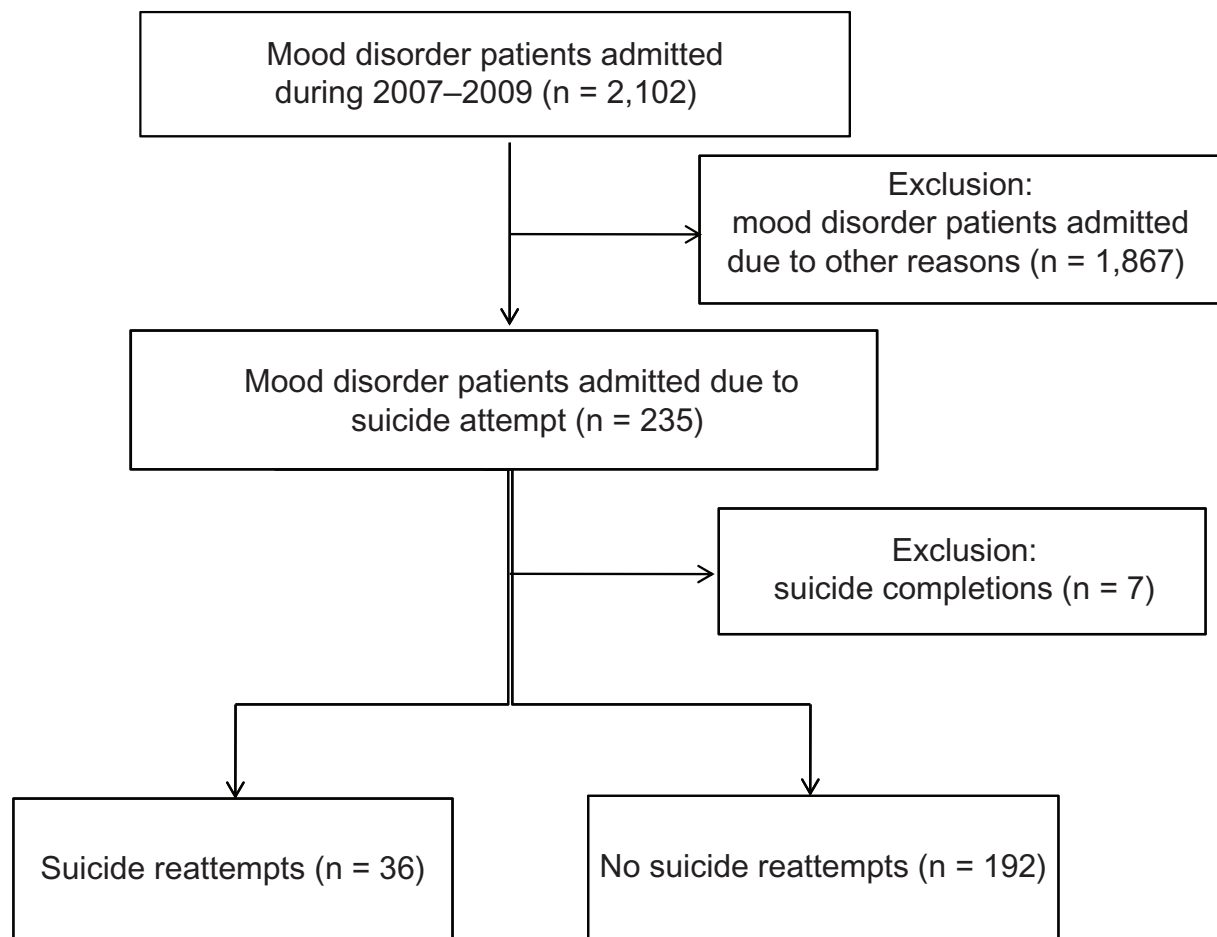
Mood disorder patients admitted during 2007–2009 (n = 2,102)

Exclusion:
mood disorder patients admitted due to other reasons (n = 1,867)

Mood disorder patients admitted due to suicide attempt (n = 235)

Exclusion:
suicide completions (n = 7)

Suicide reattempts (n = 36)

No suicide reattempts (n = 192)